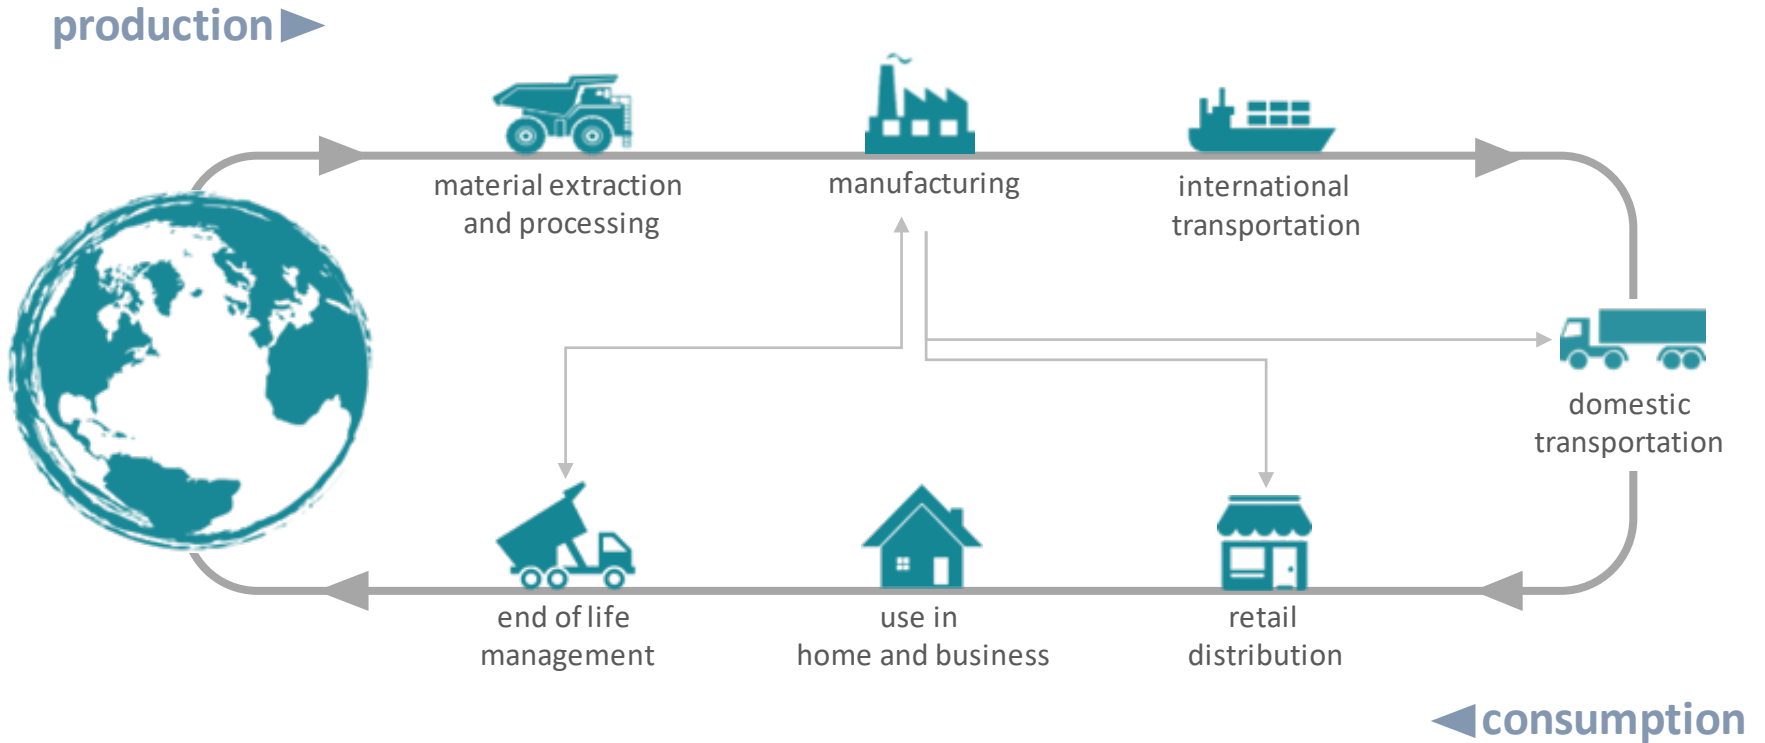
production

material extraction and processing

manufacturing

international transportation

domestic transportation

end of life management

use in home and business

retail distribution

consumption